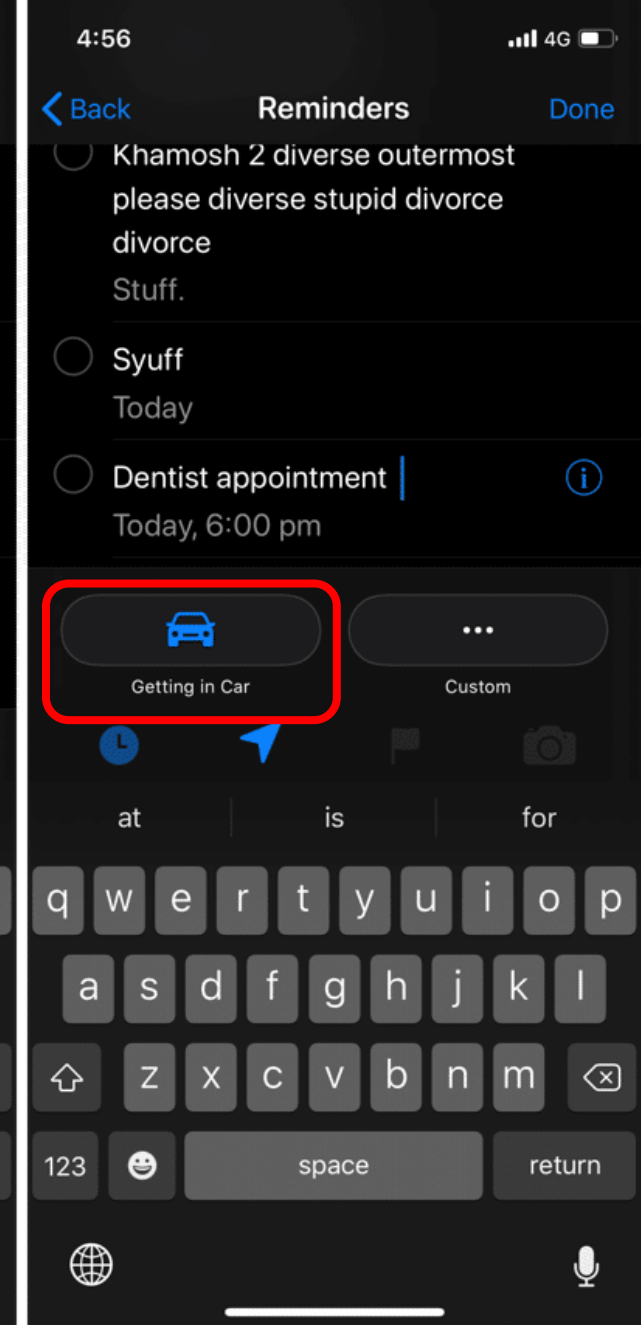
4:56

4G

Back

Reminders

Done

Khamosh 2 diverse outermost please diverse stupid divorce divorce

Stuff.

Syuff

Today

Dentist appointment

Today, 6:00 pm

Getting in Car

Custom

at

is

for

q w e r t y u i o p

a s d f g h j k l

z x c v b n m

123

space

return